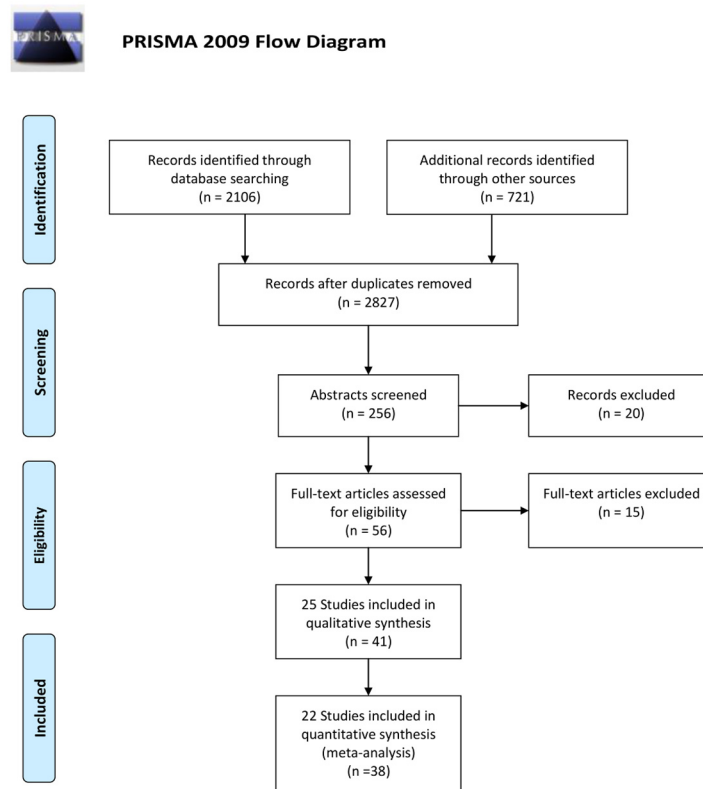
PRISMA

PRISMA 2009 Flow Diagram

Identification

Records identified through database searching (n = 2106)

Additional records identified through other sources (n = 721)

Records after duplicates removed (n = 2827)

Screening

Abstracts screened (n = 256)

Records excluded (n = 20)

Eligibility

Full-text articles assessed for eligibility (n = 56)

Full-text articles excluded (n = 15)

25 Studies included in qualitative synthesis (n = 41)

Included

22 Studies included in quantitative synthesis (meta-analysis) (n =38)